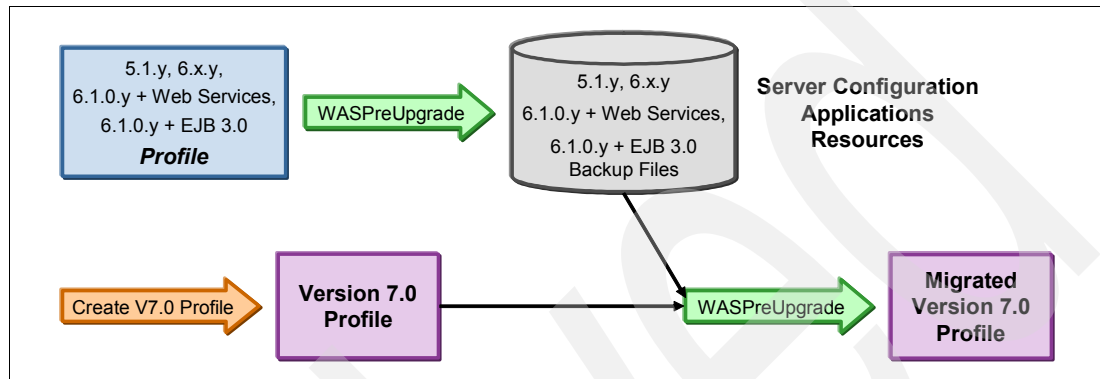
5.1.y, 6.x.y,
6.1.0.y + Web Services,
6.1.0.y + EJB 3.0
Profile

WASPreUpgrade

5.1.y, 6.x.y
6.1.0.y + Web Services,
6.1.0.y + EJB 3.0
Backup Files

Server Configuration
Applications
Resources

Create V7.0 Profile

Version 7.0
Profile

WASPreUpgrade

Migrated
Version 7.0
Profile